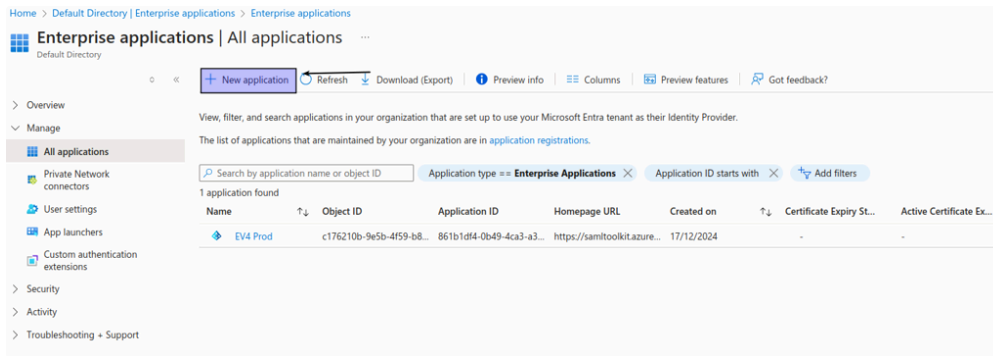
Home > Default Directory | Enterprise applications > Enterprise applications

Enterprise applications | All applications ...
Default Directory

« 

+ New application | Refresh | Download (Export) | Preview info | Columns | Preview features | Got feedback?

> Overview
∨ Manage
All applications
Private Network connectors
User settings
App launchers
Custom authentication extensions
> Security
> Activity
> Troubleshooting + Support

View, filter, and search applications in your organization that are set up to use your Microsoft Entra tenant as their Identity Provider.

The list of applications that are maintained by your organization are in application registrations.

Search by application name or object ID | Application type == **Enterprise Applications** × | Application ID starts with × | Add filters

1 application found

| Name | ↑↓ | Object ID | Application ID | Homepage URL | Created on | ↑↓ | Certificate Expiry St... | Active Certificate Ex... |
|---|---|---|---|---|---|---|---|---|
| EV4 Prod | | c176210b-9e5b-4f59-b8... | 861b1df4-0b49-4ca3-a3... | https://samltoolkit.azure... | 17/12/2024 | | - | - |